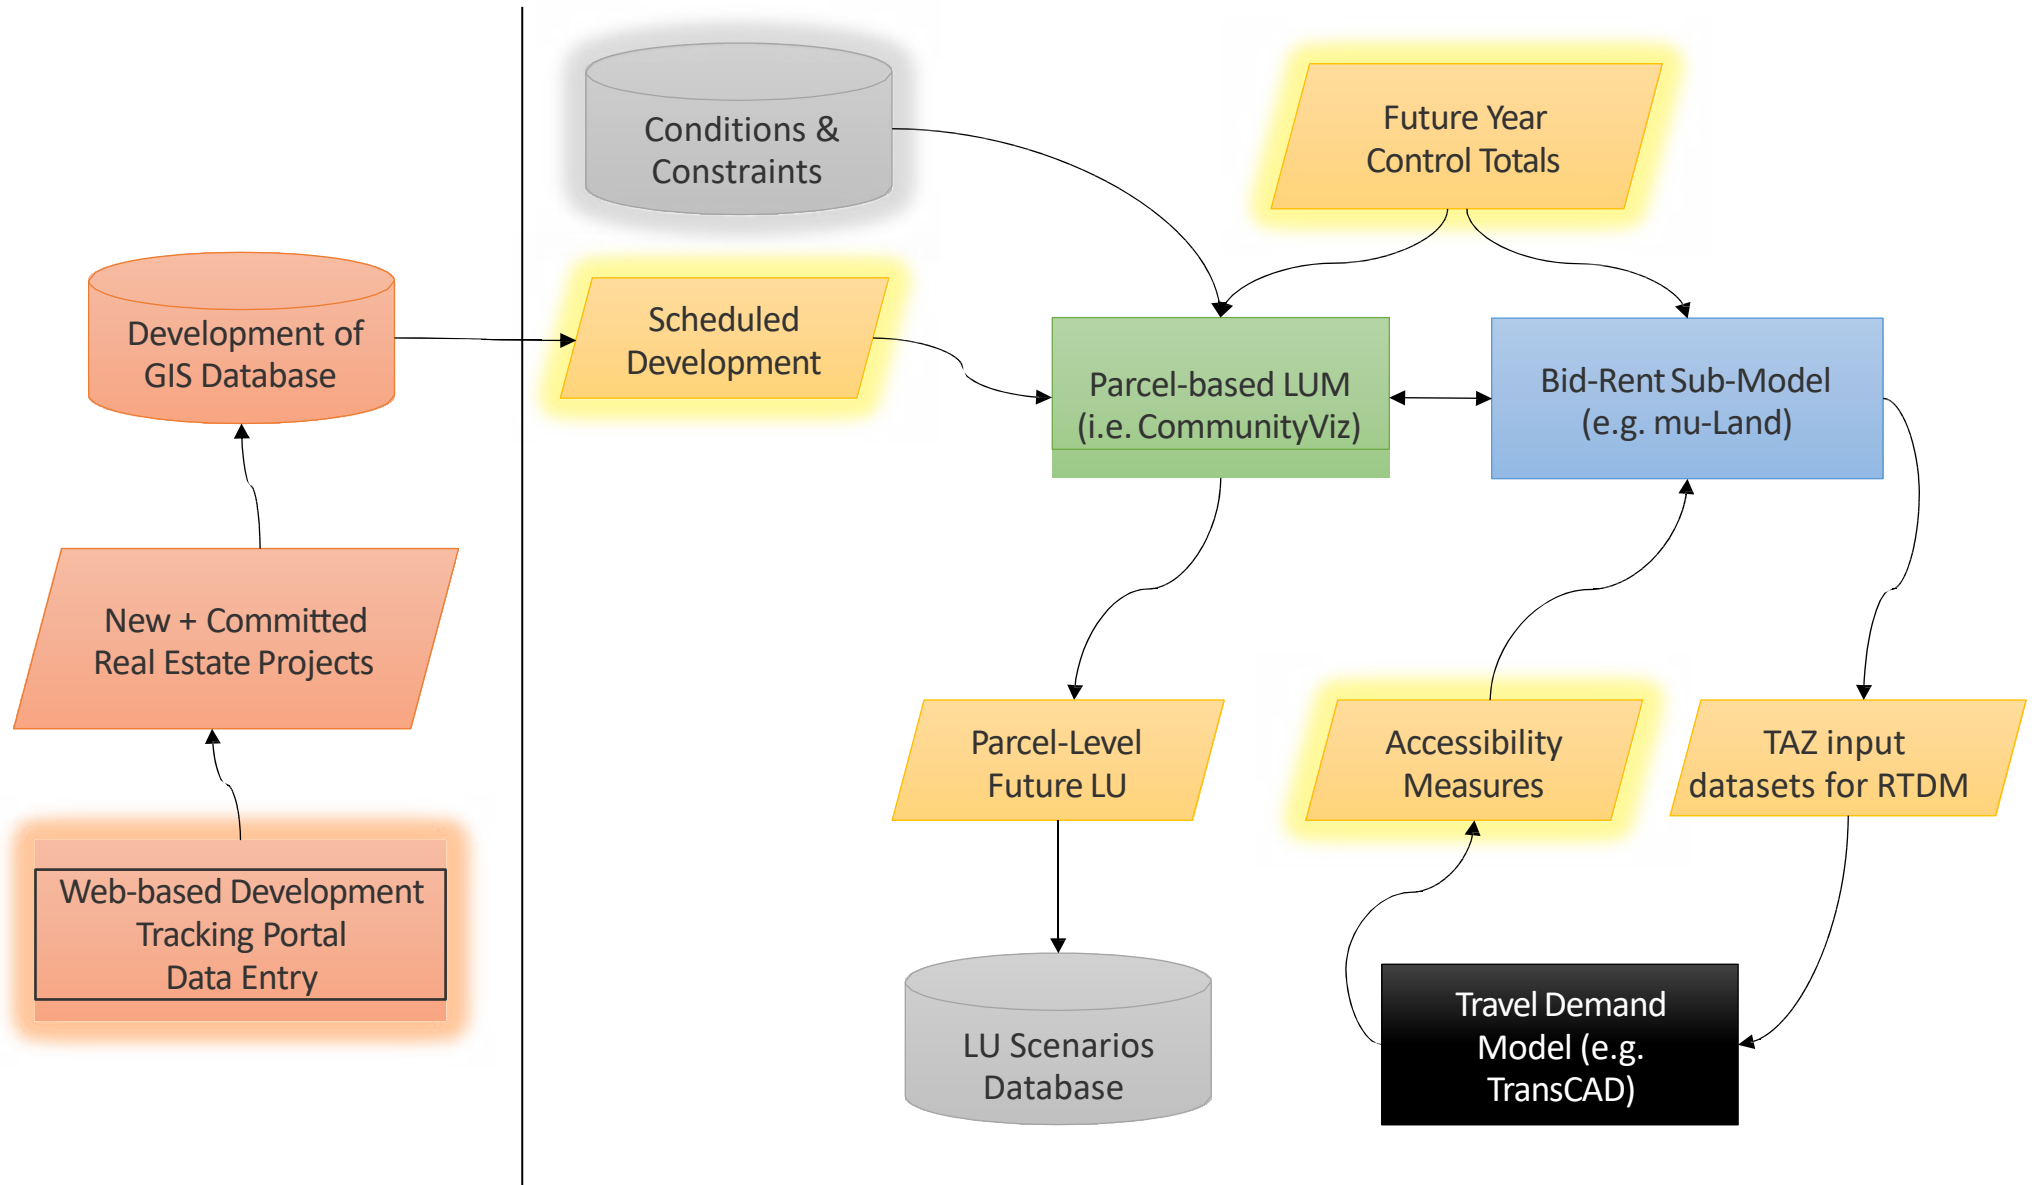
Development of GIS Database

New + Committed Real Estate Projects

Web-based Development Tracking Portal Data Entry

Conditions & Constraints

Future Year Control Totals

Scheduled Development

Parcel-based LUM (i.e. CommunityViz)

Bid-Rent Sub-Model (e.g. mu-Land)

Parcel-Level Future LU

Accessibility Measures

TAZ input datasets for RTDM

LU Scenarios Database

Travel Demand Model (e.g. TransCAD)